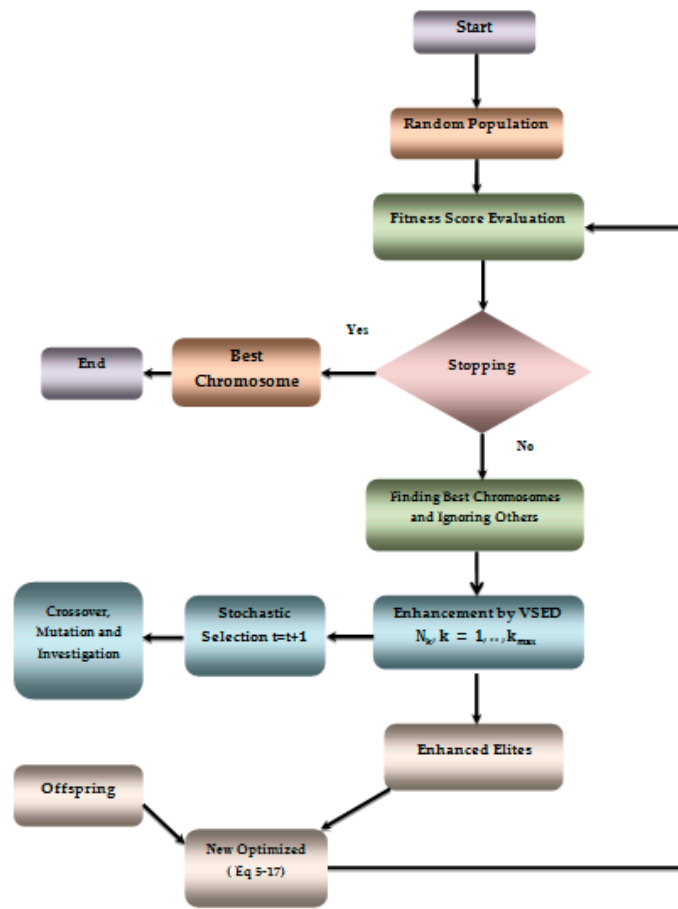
Start

Random Population

Fitness Score Evaluation

Yes

End

Best Chromosome

Stopping

No

Finding Best Chromosomes and Ignoring Others

Crossover, Mutation and Investigation

Stochastic Selection t=t+1

Enhancement by VSED $N_k, k = 1, .., k_{max}$

Enhanced Elites

Offspring

New Optimized ( Eq 5-17)